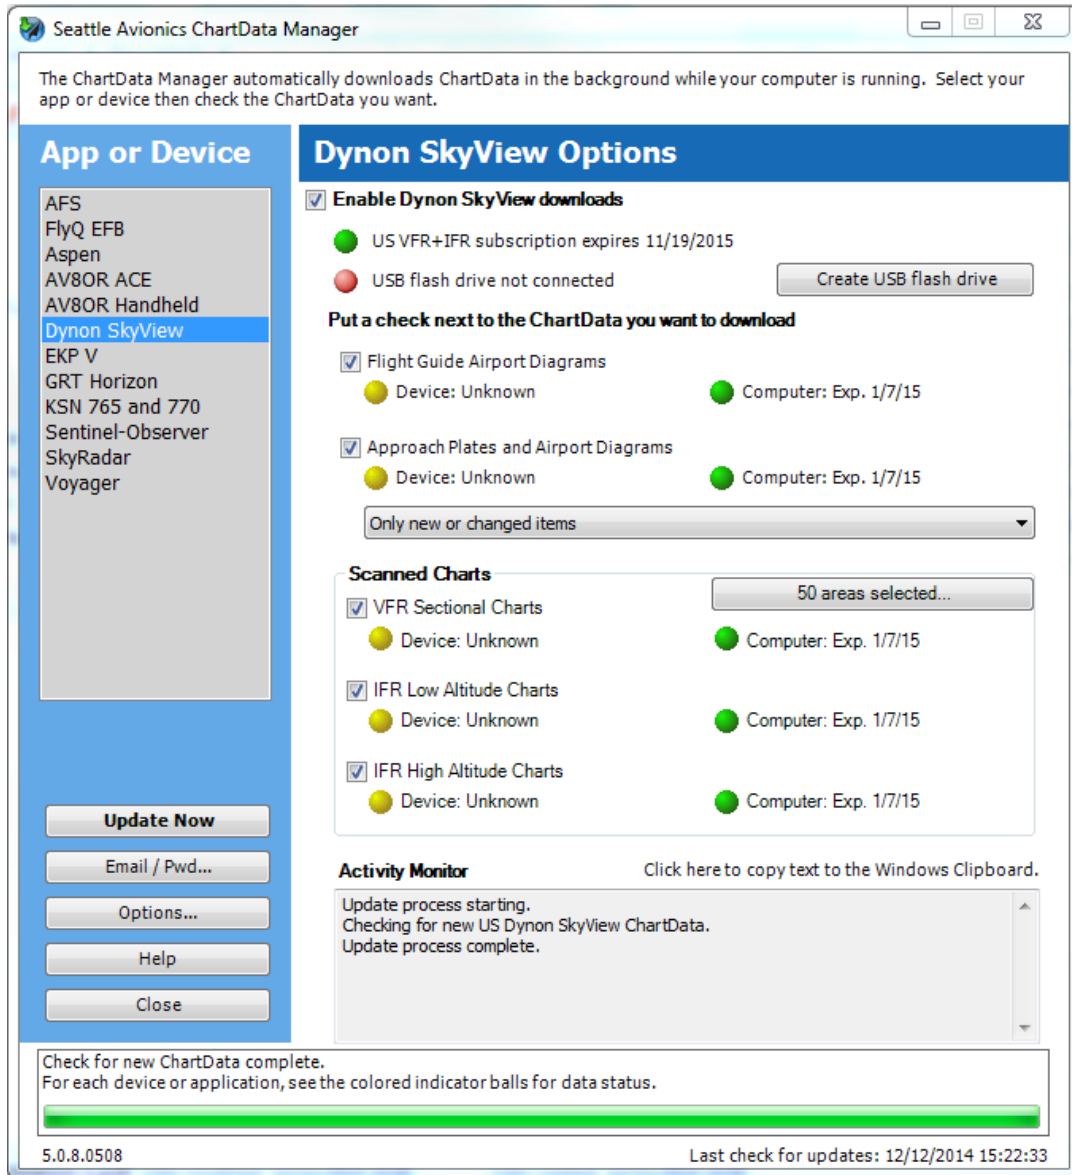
Seattle Avionics ChartData Manager

The ChartData Manager automatically downloads ChartData in the background while your computer is running. Select your app or device then check the ChartData you want.

App or Device

AFS
FlyQ EFB
Aspen
AV8OR ACE
AV8OR Handheld
Dynon SkyView
EKP V
GRT Horizon
KSN 765 and 770
Sentinel-Observer
SkyRadar
Voyager

Update Now
Email / Pwd...
Options...
Help
Close

Dynon SkyView Options

Enable Dynon SkyView downloads

US VFR+IFR subscription expires 11/19/2015

USB flash drive not connected

Create USB flash drive

Put a check next to the ChartData you want to download

Flight Guide Airport Diagrams
Device: Unknown
Computer: Exp. 1/7/15

Approach Plates and Airport Diagrams
Device: Unknown
Computer: Exp. 1/7/15

Only new or changed items

Scanned Charts

50 areas selected...

VFR Sectional Charts
Device: Unknown
Computer: Exp. 1/7/15

IFR Low Altitude Charts
Device: Unknown
Computer: Exp. 1/7/15

IFR High Altitude Charts
Device: Unknown
Computer: Exp. 1/7/15

Activity Monitor
Click here to copy text to the Windows Clipboard.

Update process starting.
Checking for new US Dynon SkyView ChartData.
Update process complete.

Check for new ChartData complete.
For each device or application, see the colored indicator balls for data status.

5.0.8.0508
Last check for updates: 12/12/2014 15:22:33